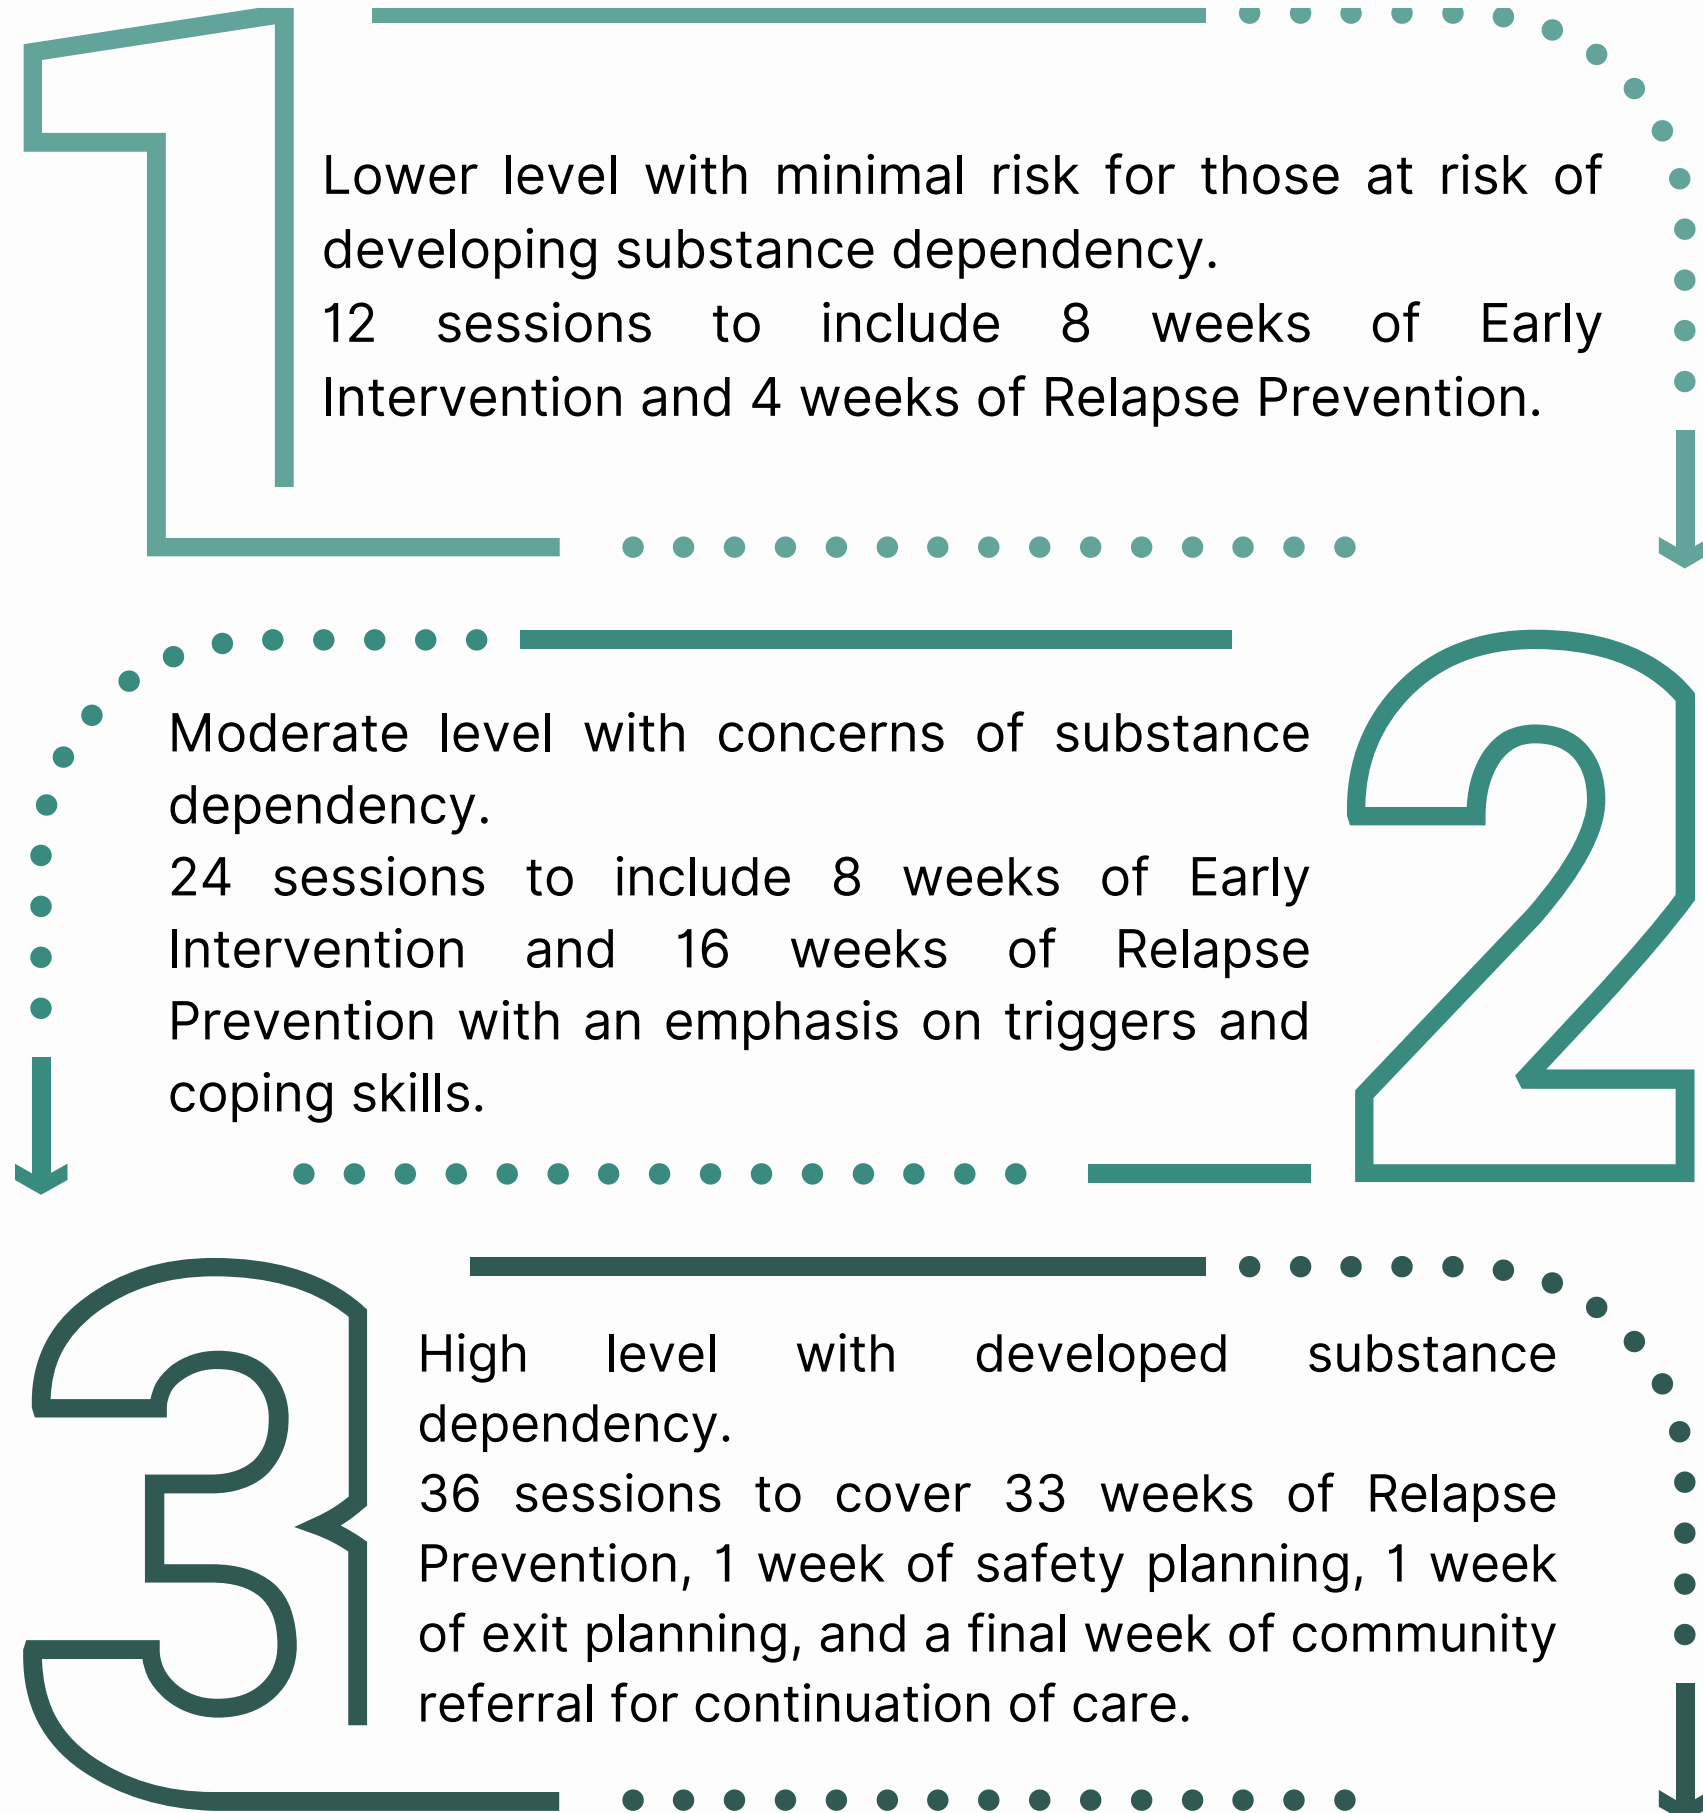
1

Lower level with minimal risk for those at risk of developing substance dependency.
12 sessions to include 8 weeks of Early Intervention and 4 weeks of Relapse Prevention.

2

Moderate level with concerns of substance dependency.
24 sessions to include 8 weeks of Early Intervention and 16 weeks of Relapse Prevention with an emphasis on triggers and coping skills.

3

High level with developed substance dependency.
36 sessions to cover 33 weeks of Relapse Prevention, 1 week of safety planning, 1 week of exit planning, and a final week of community referral for continuation of care.